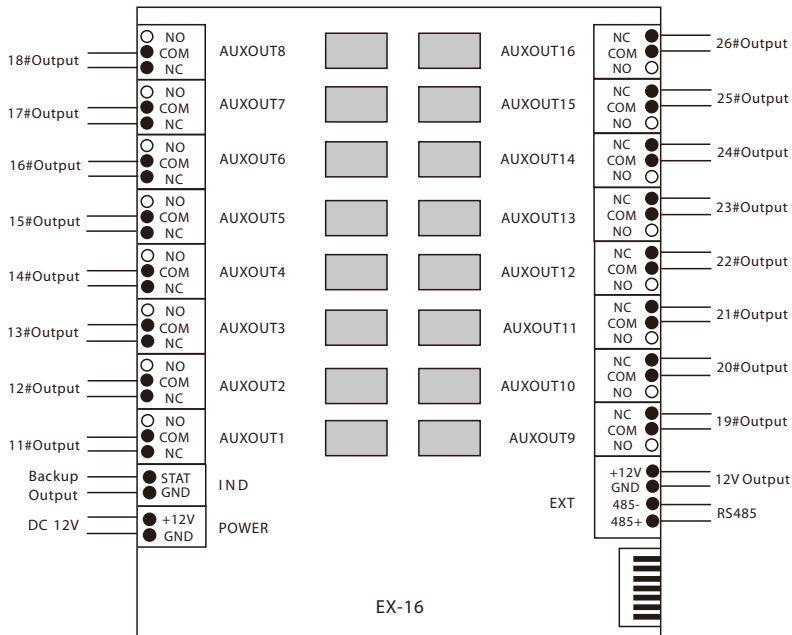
18#Output
NO
COM
NC
AUXOUT8

17#Output
NO
COM
NC
AUXOUT7

16#Output
NO
COM
NC
AUXOUT6

15#Output
NO
COM
NC
AUXOUT5

14#Output
NO
COM
NC
AUXOUT4

13#Output
NO
COM
NC
AUXOUT3

12#Output
NO
COM
NC
AUXOUT2

11#Output
NO
COM
NC
AUXOUT1

Backup Output
STAT
GND
IND

DC 12V
+12V
GND
POWER

AUXOUT16
NC
COM
NO
26#Output

AUXOUT15
NC
COM
NO
25#Output

AUXOUT14
NC
COM
NO
24#Output

AUXOUT13
NC
COM
NO
23#Output

AUXOUT12
NC
COM
NO
22#Output

AUXOUT11
NC
COM
NO
21#Output

AUXOUT10
NC
COM
NO
20#Output

AUXOUT9
NC
COM
NO
19#Output

EXT
+12V
GND
485-
485+
12V Output
RS485

EX-16